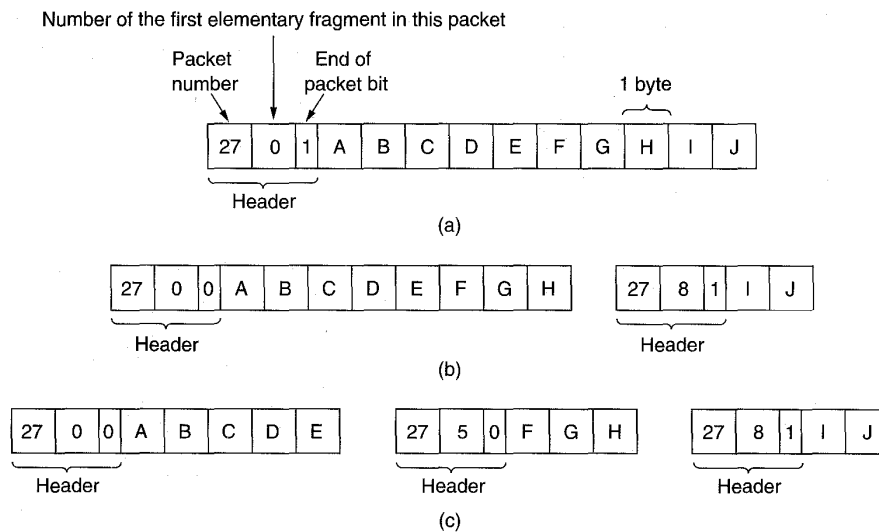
Number of the first elementary fragment in this packet

Packet number

End of packet bit

1 byte

| 27 | 0 | 1 | A | B | C | D | E | F | G | H | I | J |
|---|---|---|---|---|---|---|---|---|---|---|---|---|

Header

(a)

| 27 | 0 | 0 | A | B | C | D | E | F | G | H |
|---|---|---|---|---|---|---|---|---|---|---|

Header

| 27 | 8 | 1 | I | J |
|---|---|---|---|---|

Header

(b)

| 27 | 0 | 0 | A | B | C | D | E |
|---|---|---|---|---|---|---|---|

Header

| 27 | 5 | 0 | F | G | H |
|---|---|---|---|---|---|

Header

| 27 | 8 | 1 | I | J |
|---|---|---|---|---|

Header

(c)